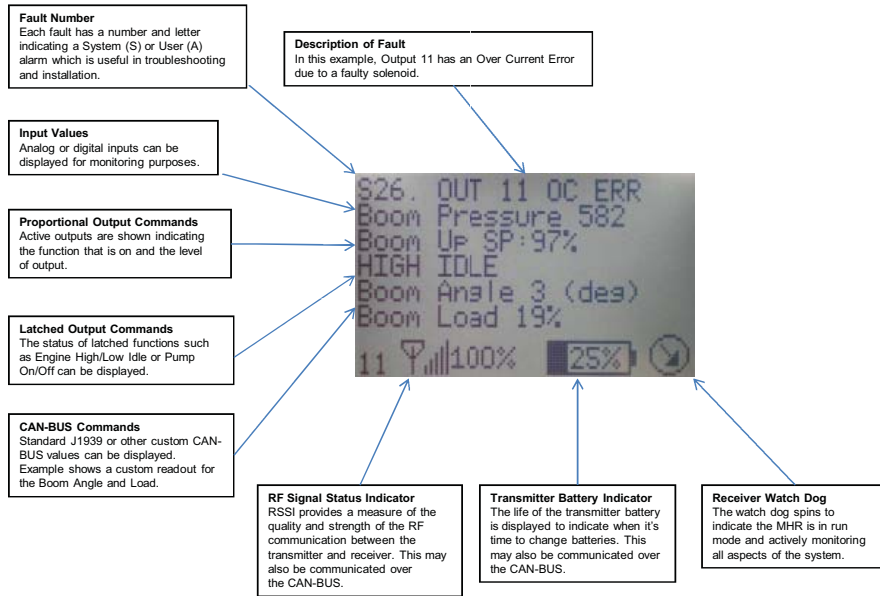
**Fault Number**
Each fault has a number and letter indicating a System (S) or User (A) alarm which is useful in troubleshooting and installation.

**Description of Fault**
In this example, Output 11 has an Over Current Error due to a faulty solenoid.

**Input Values**
Analog or digital inputs can be displayed for monitoring purposes.

**Proportional Output Commands**
Active outputs are shown indicating the function that is on and the level of output.

**Latched Output Commands**
The status of latched functions such as Engine High/Low Idle or Pump On/Off can be displayed.

**CAN-BUS Commands**
Standard J1939 or other custom CAN-BUS values can be displayed. Example shows a custom readout for the Boom Angle and Load.

S26. OUT 11 OC ERR
Boom Pressure 582
Boom Up SP:97%
HIGH IDLE
Boom Angle 3 (deg)
Boom Load 19%
11 100% 25%

**RF Signal Status Indicator**
RSSI provides a measure of the quality and strength of the RF communication between the transmitter and receiver. This may also be communicated over the CAN-BUS.

**Transmitter Battery Indicator**
The life of the transmitter battery is displayed to indicate when it's time to change batteries. This may also be communicated over the CAN-BUS.

**Receiver Watch Dog**
The watch dog spins to indicate the MHR is in run mode and actively monitoring all aspects of the system.